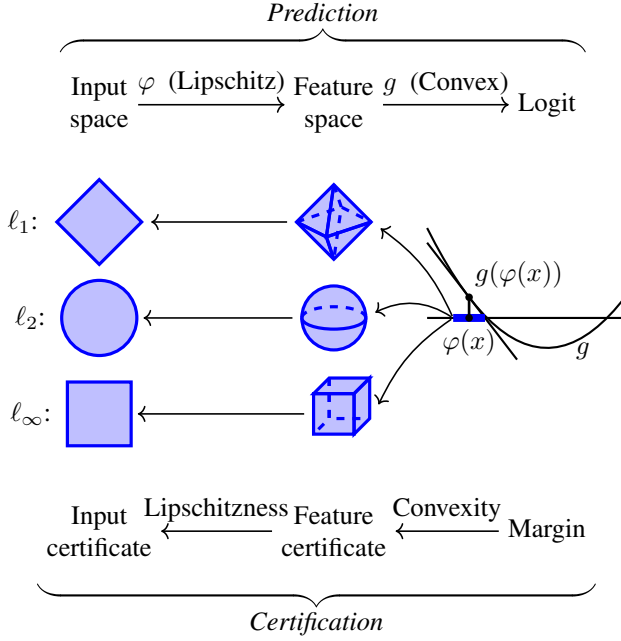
*Prediction*

Input space $\xrightarrow{\varphi \text{ (Lipschitz)}}$ Feature space $\xrightarrow{g \text{ (Convex)}}$ Logit

$\ell_1$:

$\ell_2$:

$\ell_\infty$:

$g(\varphi(x))$

$\varphi(x)$

$g$

Input certificate $\xleftarrow{\text{Lipschitzness}}$ Feature certificate $\xleftarrow{\text{Convexity}}$ Margin

*Certification*